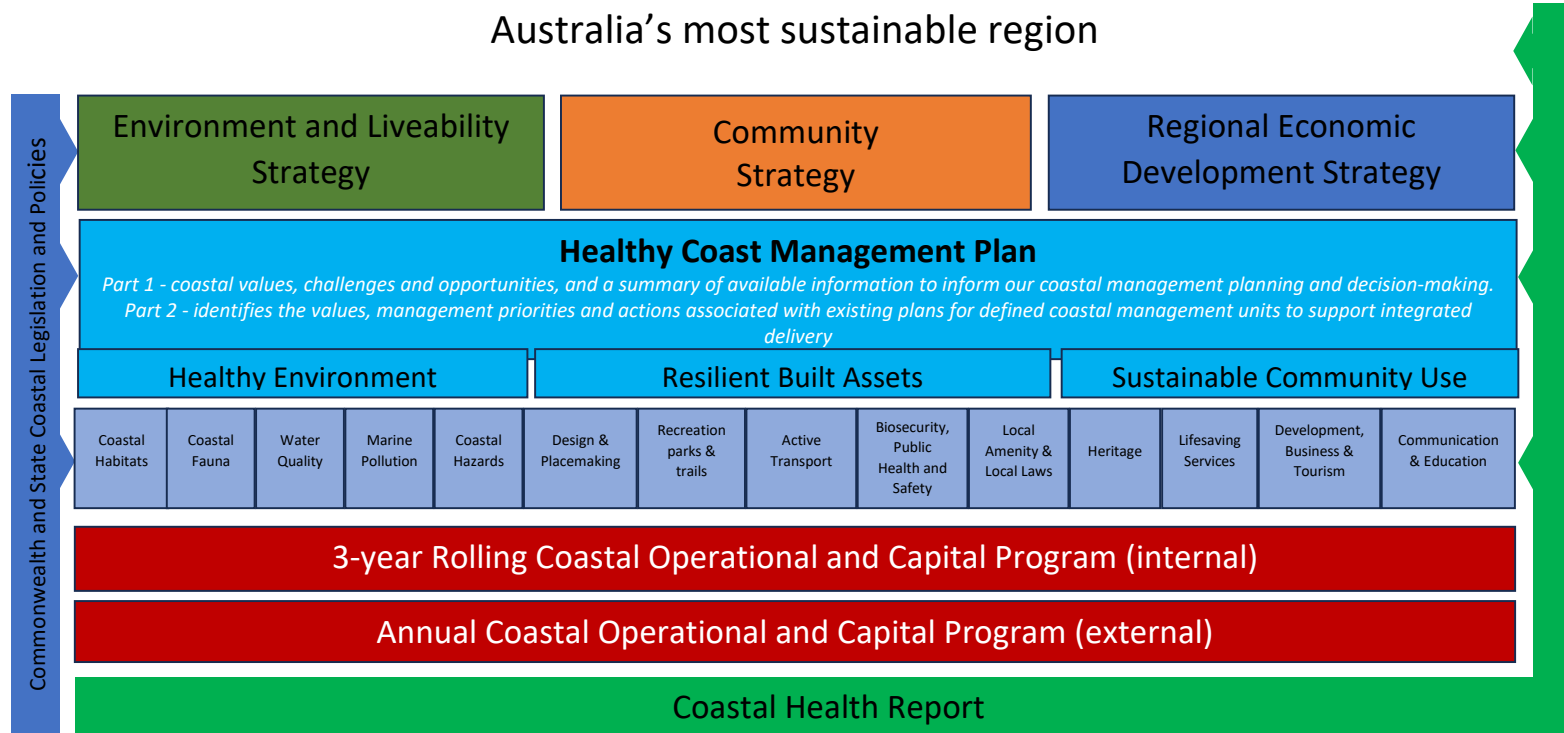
Australia’s most sustainable region

Commonwealth and State Coastal Legislation and Policies

Environment and Liveability Strategy

Community Strategy

Regional Economic Development Strategy

**Healthy Coast Management Plan**

*Part 1 - coastal values, challenges and opportunities, and a summary of available information to inform our coastal management planning and decision-making.*
*Part 2 - identifies the values, management priorities and actions associated with existing plans for defined coastal management units to support integrated delivery*

Healthy Environment

Resilient Built Assets

Sustainable Community Use

| Coastal Habitats | Coastal Fauna | Water Quality | Marine Pollution | Coastal Hazards | Design & Placemaking | Recreation parks & trails | Active Transport | Biosecurity, Public Health and Safety | Local Amenity & Local Laws | Heritage | Lifesaving Services | Development, Business & Tourism | Communication & Education |
|---|---|---|---|---|---|---|---|---|---|---|---|---|---|

3-year Rolling Coastal Operational and Capital Program (internal)

Annual Coastal Operational and Capital Program (external)

Coastal Health Report